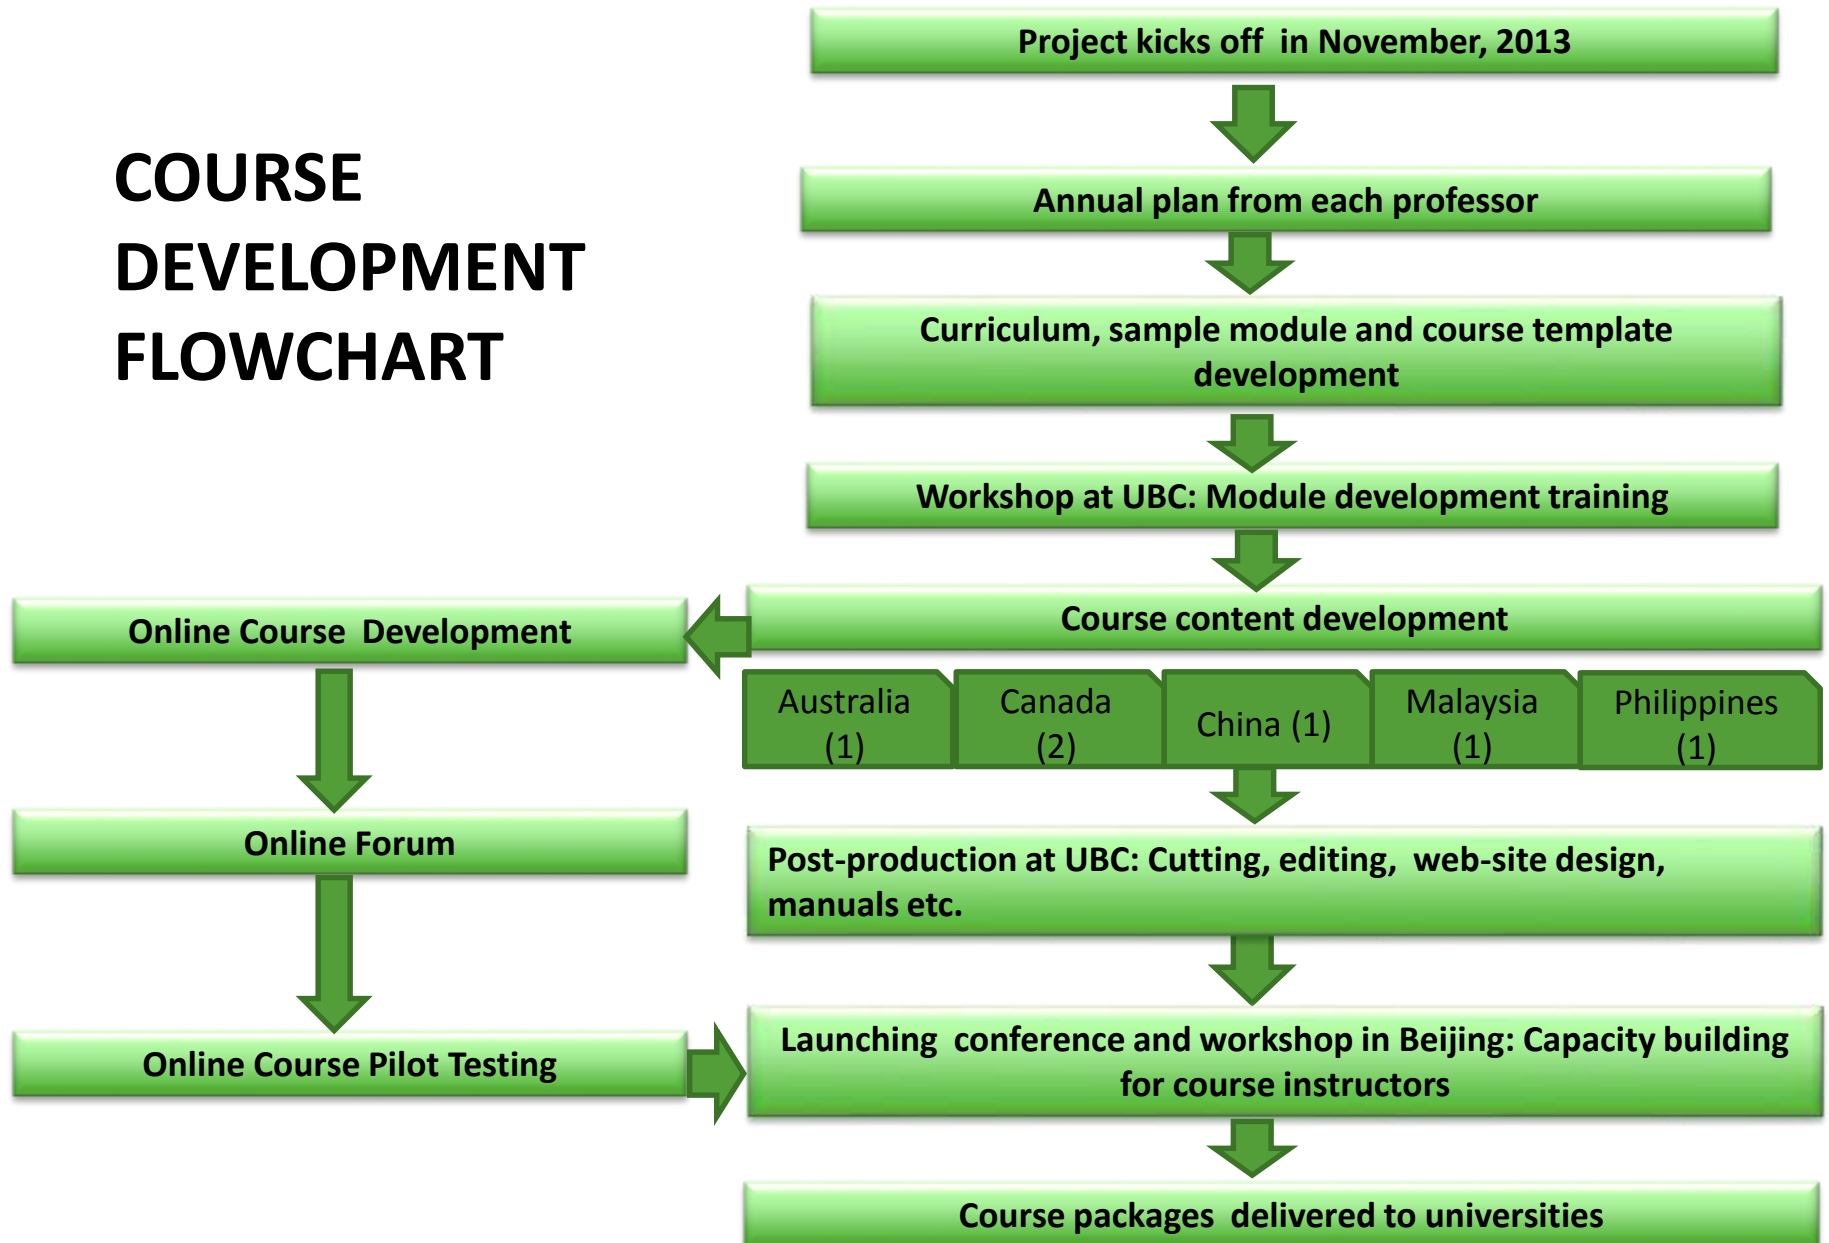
COURSE DEVELOPMENT FLOWCHART

Project kicks off in November, 2013

Annual plan from each professor

Curriculum, sample module and course template development

Workshop at UBC: Module development training

Course content development

Australia (1)

Canada (2)

China (1)

Malaysia (1)

Philippines (1)

Post-production at UBC: Cutting, editing, web-site design, manuals etc.

Launching conference and workshop in Beijing: Capacity building for course instructors

Course packages delivered to universities

Online Course Development

Online Forum

Online Course Pilot Testing